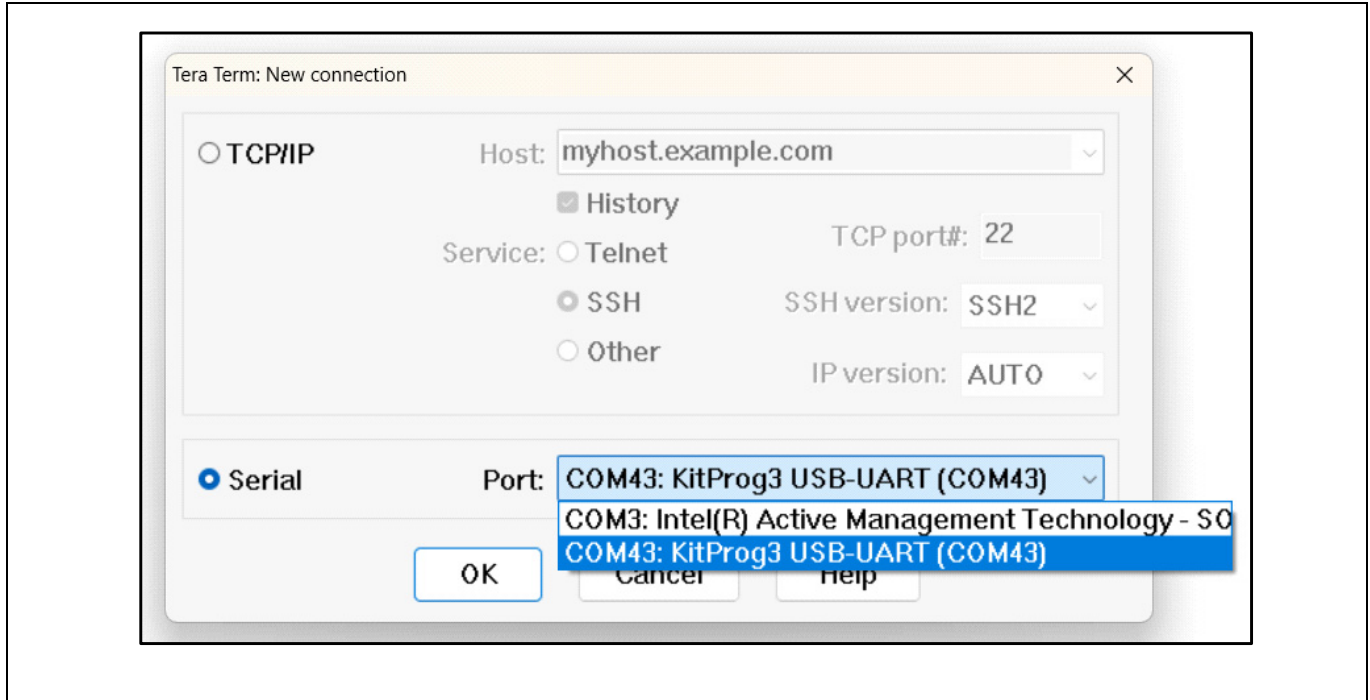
Tera Term: New connection

TCP/IP

Host: myhost.example.com

History

Service: Telnet

TCP port#: 22

SSH

SSH version: SSH2

Other

IP version: AUTO

Serial

Port: COM43: KitProg3 USB-UART (COM43)

COM3: Intel(R) Active Management Technology - SO

COM43: KitProg3 USB-UART (COM43)

OK

Cancel

Help